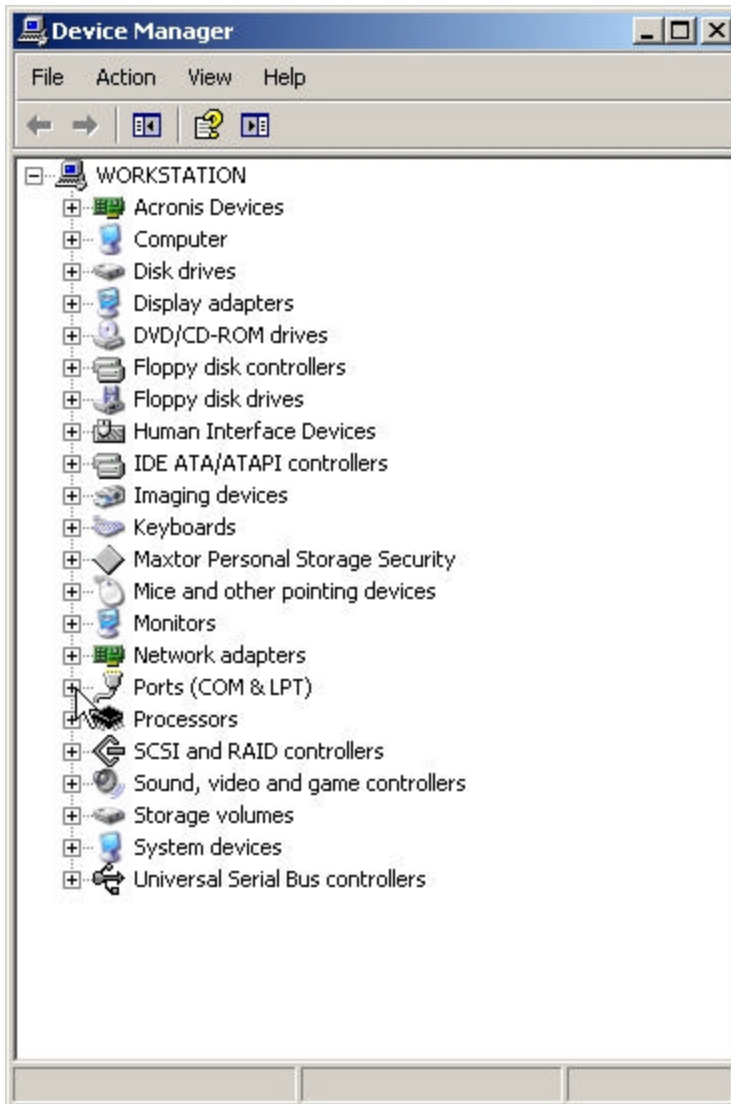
Device Manager

File Action View Help

WORKSTATION
Acronis Devices
Computer
Disk drives
Display adapters
DVD/CD-ROM drives
Floppy disk controllers
Floppy disk drives
Human Interface Devices
IDE ATA/ATAPI controllers
Imaging devices
Keyboards
Maxtor Personal Storage Security
Mice and other pointing devices
Monitors
Network adapters
Ports (COM & LPT)
Processors
SCSI and RAID controllers
Sound, video and game controllers
Storage volumes
System devices
Universal Serial Bus controllers